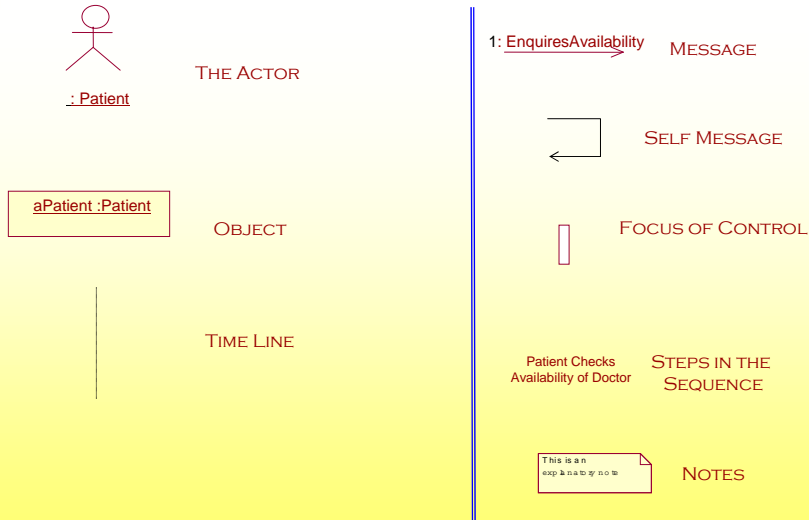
: Patient

THE ACTOR

aPatient :Patient

OBJECT

TIME LINE

1: EnquiresAvailability

MESSAGE

SELF MESSAGE

FOCUS OF CONTROL

Patient Checks Availability of Doctor

STEPS IN THE SEQUENCE

This is an explanatory note

NOTES